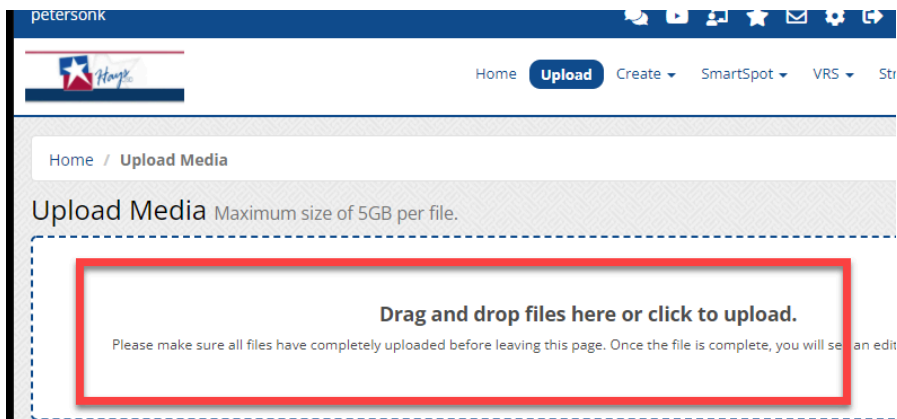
petersonk

Hays

Home Upload Create SmartSpot VRS Str

Home / Upload Media

Upload Media Maximum size of 5GB per file.

Drag and drop files here or click to upload.

Please make sure all files have completely uploaded before leaving this page. Once the file is complete, you will se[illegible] an edi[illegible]